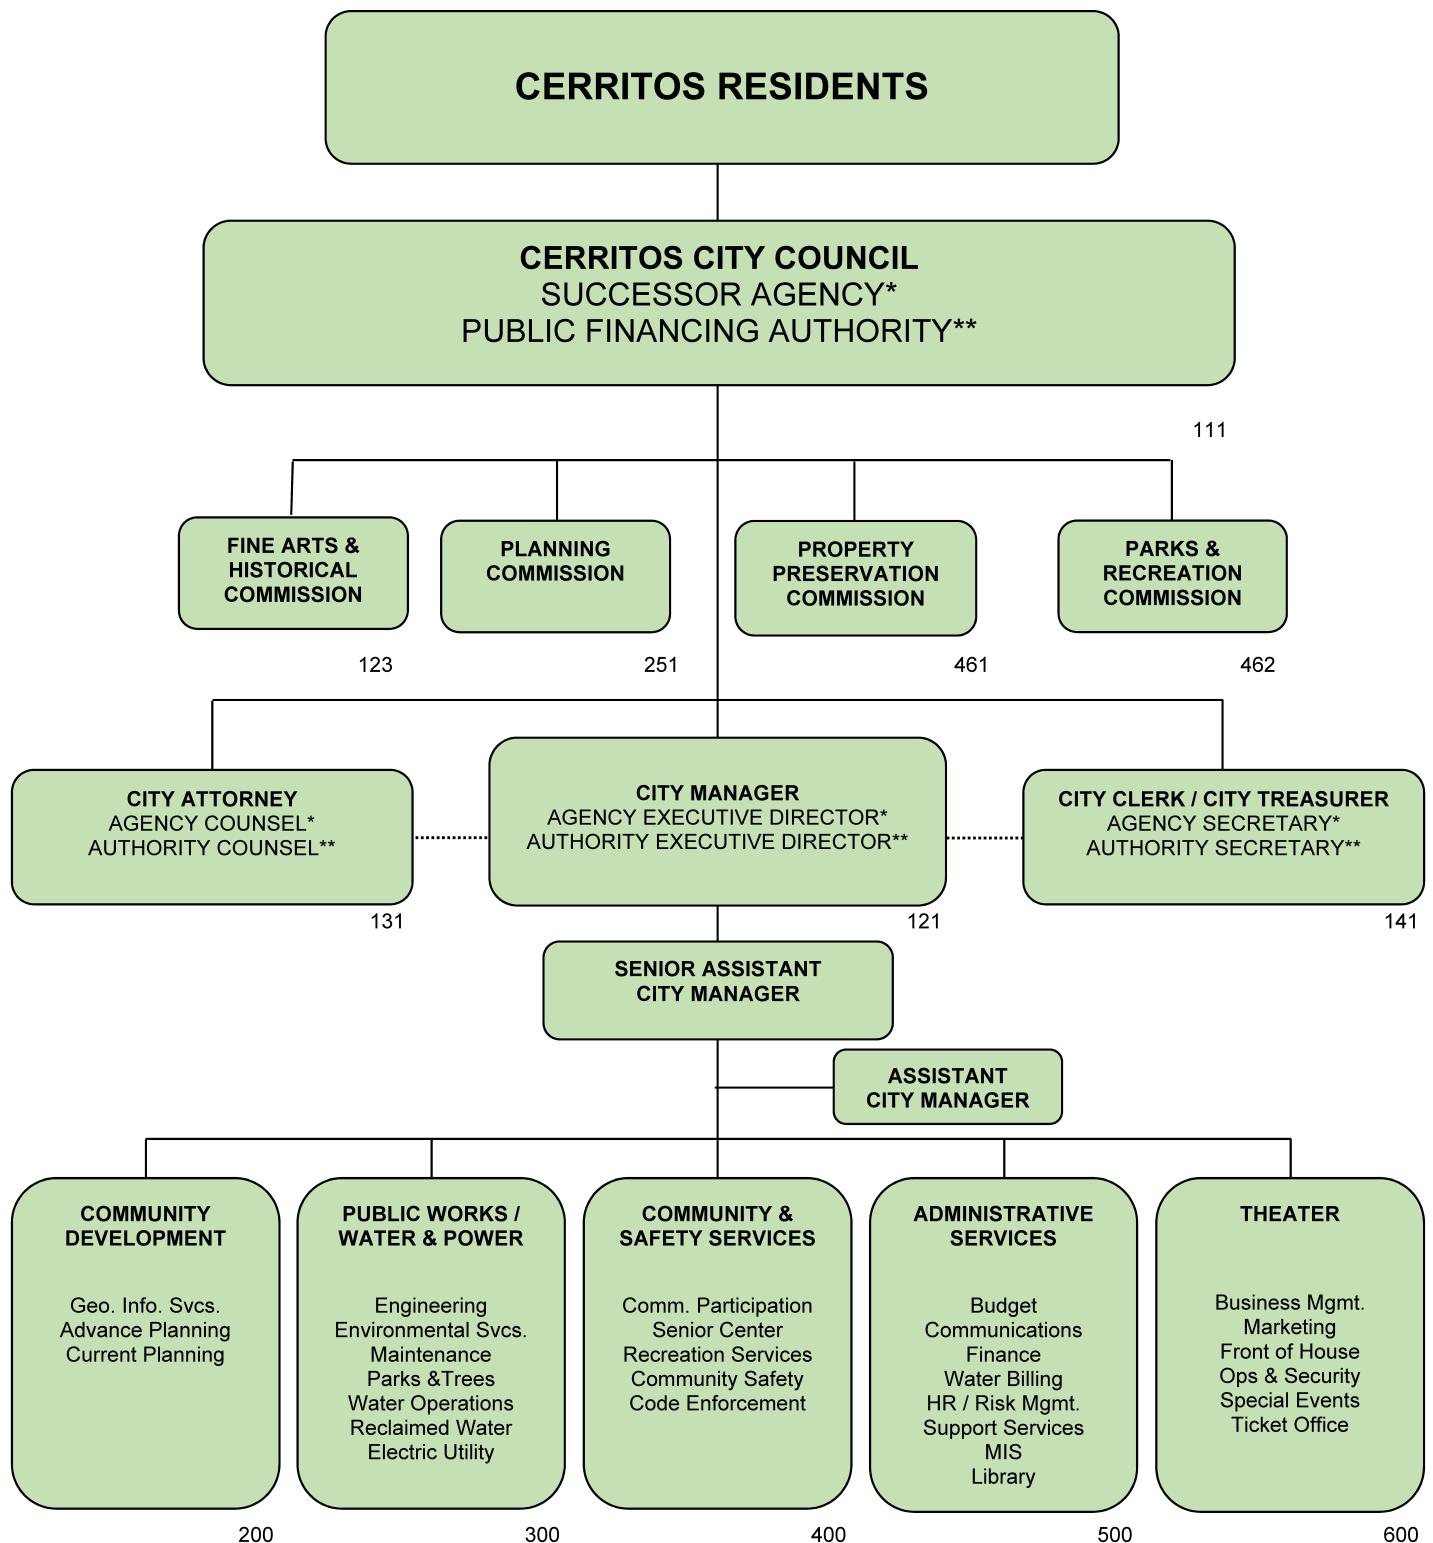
CERRITOS RESIDENTS

CERRITOS CITY COUNCIL
SUCCESSOR AGENCY*
PUBLIC FINANCING AUTHORITY**

111

FINE ARTS & HISTORICAL COMMISSION
123

PLANNING COMMISSION
251

PROPERTY PRESERVATION COMMISSION
461

PARKS & RECREATION COMMISSION
462

CITY ATTORNEY
AGENCY COUNSEL*
AUTHORITY COUNSEL**
131

CITY MANAGER
AGENCY EXECUTIVE DIRECTOR*
AUTHORITY EXECUTIVE DIRECTOR**
121

CITY CLERK / CITY TREASURER
AGENCY SECRETARY*
AUTHORITY SECRETARY**
141

SENIOR ASSISTANT CITY MANAGER

ASSISTANT CITY MANAGER

COMMUNITY DEVELOPMENT
Geo. Info. Svcs.
Advance Planning
Current Planning
200

PUBLIC WORKS / WATER & POWER
Engineering
Environmental Svcs.
Maintenance
Parks &Trees
Water Operations
Reclaimed Water
Electric Utility
300

COMMUNITY & SAFETY SERVICES
Comm. Participation
Senior Center
Recreation Services
Community Safety
Code Enforcement
400

ADMINISTRATIVE SERVICES
Budget
Communications
Finance
Water Billing
HR / Risk Mgmt.
Support Services
MIS
Library
500

THEATER
Business Mgmt.
Marketing
Front of House
Ops & Security
Special Events
Ticket Office
600